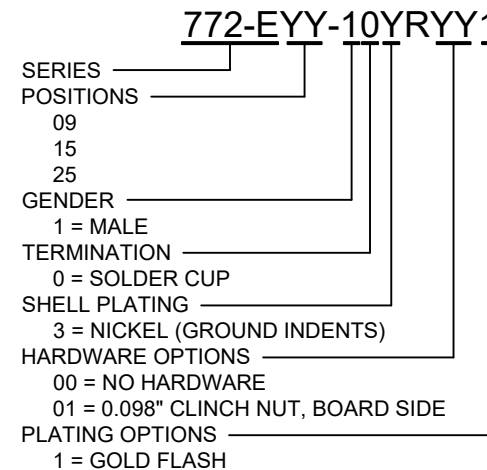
772-EYY-10YRYY1

SERIES
POSITIONS
09
15
25
GENDER
1 = MALE
TERMINATION
0 = SOLDER CUP
SHELL PLATING
3 = NICKEL (GROUND INDENTS)
HARDWARE OPTIONS
00 = NO HARDWARE
01 = 0.098" CLINCH NUT, BOARD SIDE
PLATING OPTIONS
1 = GOLD FLASH